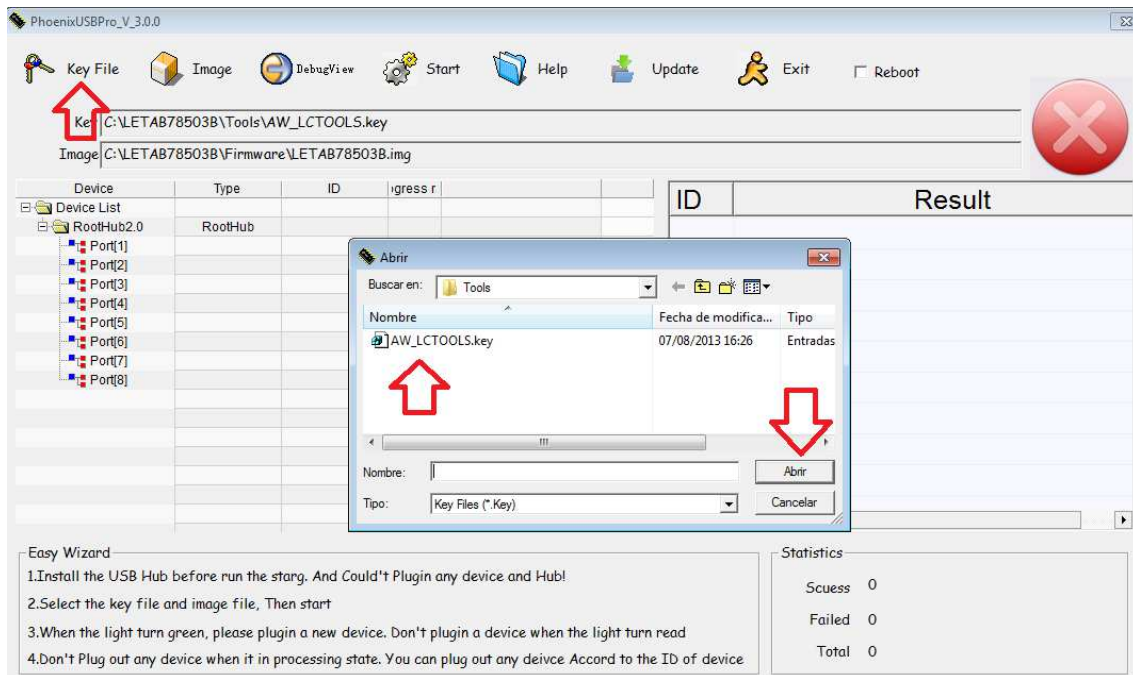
PhoenixUSBPro_V_3.0.0

Key File Image DebugView Start Help Update Exit Reboot

Key C:\LETAB78503B\Tools\AW_LCTOOLS.key

Image C:\LETAB78503B\Firmware\LETAB78503B.img

| Device | Type | ID | ogress r |
|---|---|---|---|
| Device List | | | |
| RootHub2.0 | RootHub | | |
| Port[1] | | | |
| Port[2] | | | |
| Port[3] | | | |
| Port[4] | | | |
| Port[5] | | | |
| Port[6] | | | |
| Port[7] | | | |
| Port[8] | | | |

| ID | Result |
|---|---|

Abrir

Buscar en: Tools

| Nombre | Fecha de modifica... | Tipo |
|---|---|---|
| AW_LCTOOLS.key | 07/08/2013 16:26 | Entradas |

Nombre:

Abrir

Tipo: Key Files (*.Key)

Cancelar

Easy Wizard

1.Install the USB Hub before run the starg. And Could't Plugin any device and Hub!

2.Select the key file and image file, Then start

3.When the light turn green, please plugin a new device. Don't plugin a device when the light turn read

4.Don't Plug out any device when it in processing state. You can plug out any deivce Accord to the ID of device

Statistics

Scuess 0

Failed 0

Total 0